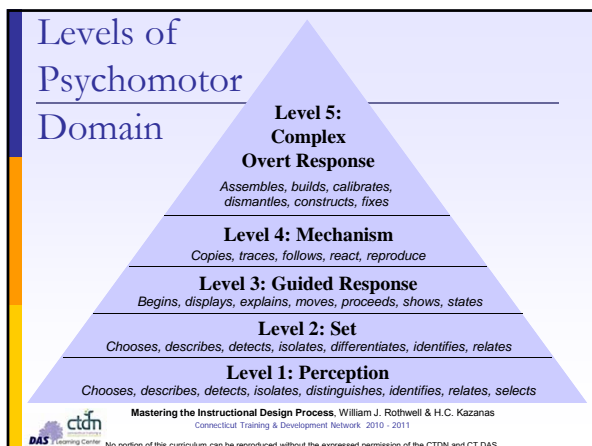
Levels of Psychomotor Domain

Level 5: Complex Overt Response
Assembles, builds, calibrates, dismantles, constructs, fixes

Level 4: Mechanism
Copies, traces, follows, react, reproduce

Level 3: Guided Response
Begins, displays, explains, moves, proceeds, shows, states

Level 2: Set
Chooses, describes, detects, isolates, differentiates, identifies, relates

Level 1: Perception
Chooses, describes, detects, isolates, distinguishes, identifies, relates, selects

ctdn

Mastering the Instructional Design Process, William J. Rothwell & H.C. Kazanas
Connecticut Training & Development Network 2010 - 2011

DAS Learning Center

No portion of this curriculum can be reproduced without the expressed permission of the CTDN and CT DAS